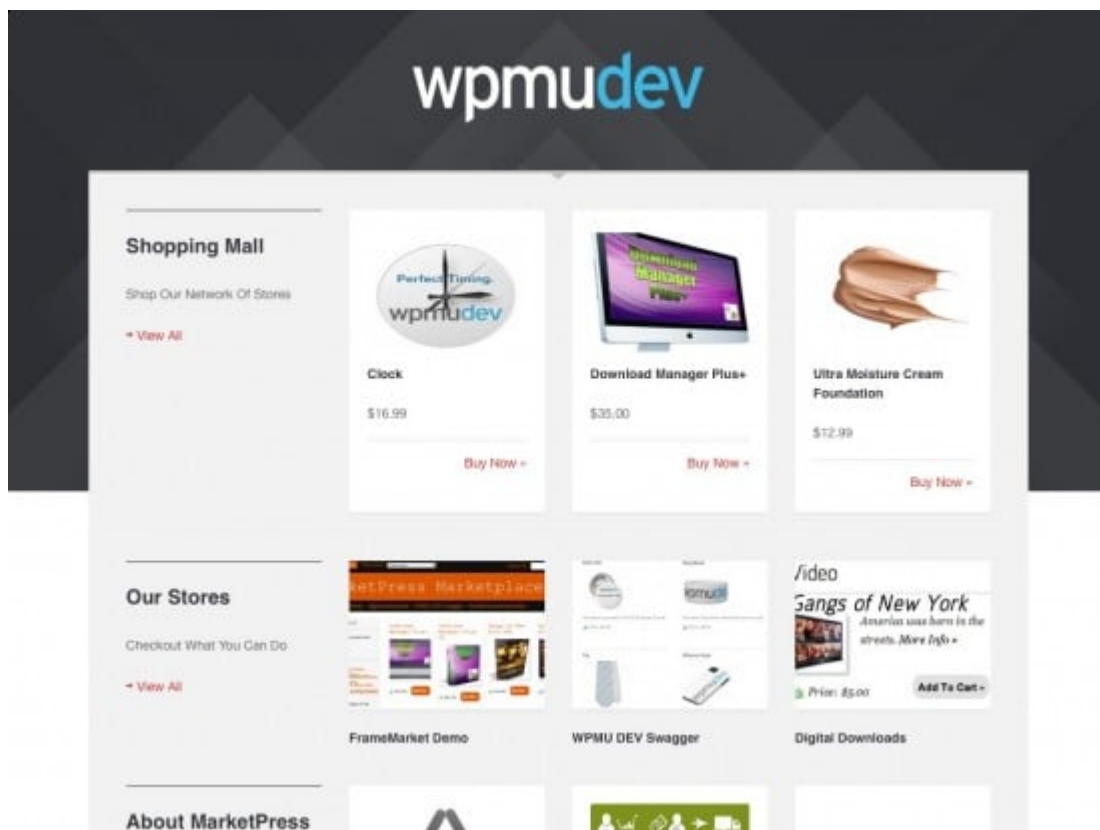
wpmudev

Shopping Mall

Shop Our Network Of Stores

View All

Perfect Timing
wpmudev

Clock

$16.99

Buy Now »

Download Manager Plus+

Download Manager Plus+

$35.00

Buy Now »

Ultra Moisture Cream Foundation

$12.99

Buy Now »

Our Stores

Checkout What You Can Do

View All

etPress Marketplace

FrameMarket Demo

wpmudev

WPMU DEV Swagger

Video

Gangs of New York

America was born in the streets. More Info »

Price: $5.00

Add To Cart »

Digital Downloads

About MarketPress